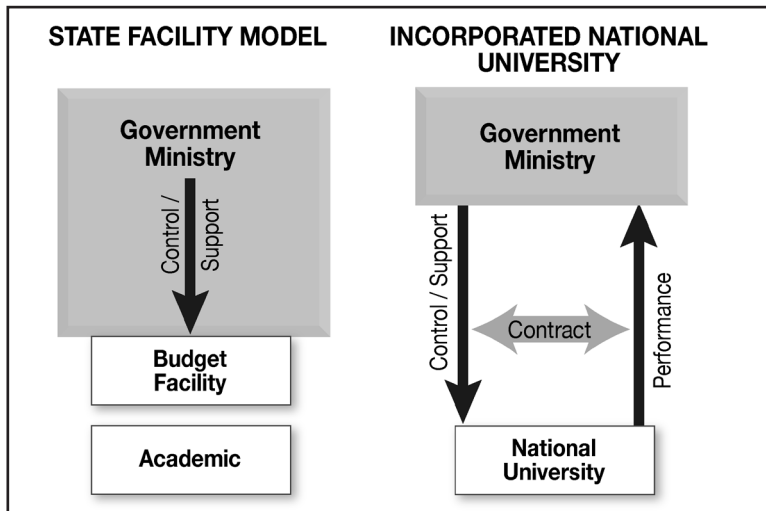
STATE FACILITY MODEL

Government Ministry

Control / Support

Budget Facility

Academic

INCORPORATED NATIONAL UNIVERSITY

Government Ministry

Control / Support

Contract

Performance

National University